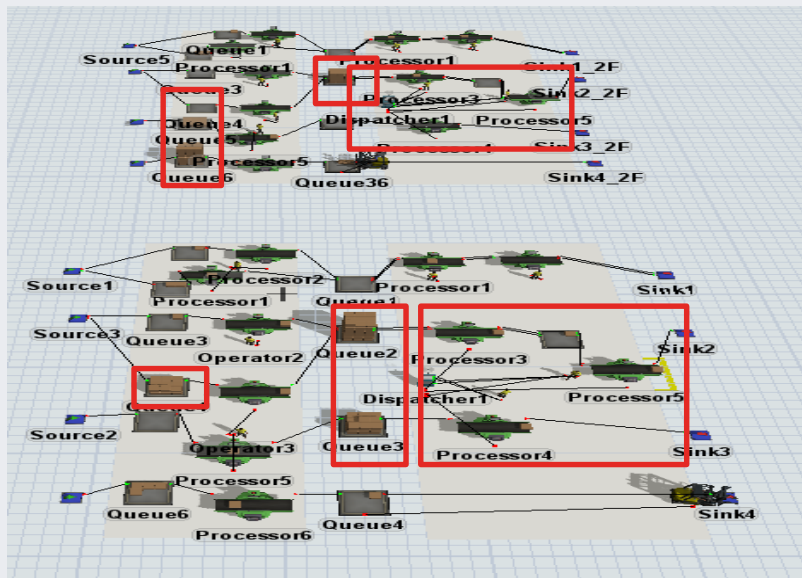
Source5
Queue1
Processor1
Processor1
Sink1_2F
Queue3
Processor3
Sink2_2F
Queue4
Dispatcher1
Processor5
Queue5
Processor4
Sink3_2F
Processor5
Queue6
Queue36
Sink4_2F

Source1
Processor2
Processor1
Queue1
Processor1
Sink1
Source3
Queue3
Operator2
Queue2
Processor3
Sink2
Dispatcher1
Processor5
Source2
Operator3
Queue3
Processor4
Sink3
Processor5
Queue6
Queue4
Sink4
Processor6